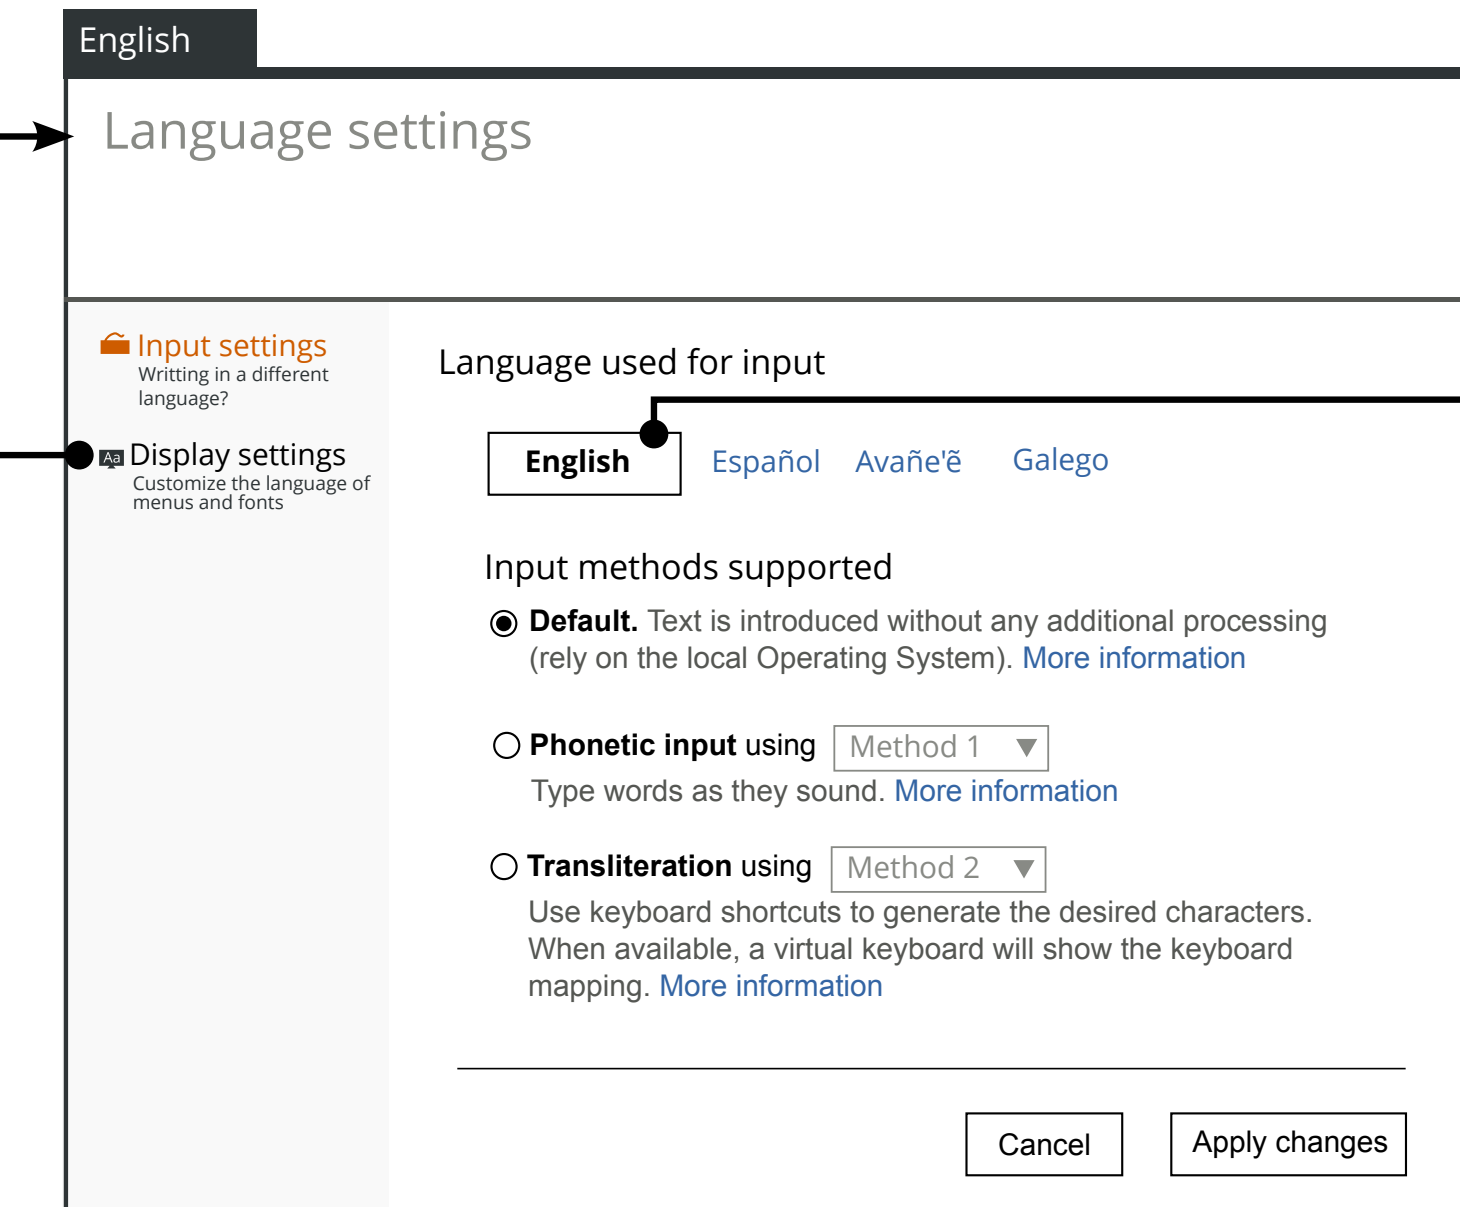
English

Language settings

Input settings
Writting in a different language?

Aa Display settings
Customize the language of menus and fonts

Language used for input

English Español Avañe'ẽ Galego

Input methods supported

Default. Text is introduced without any additional processing (rely on the local Operating System). More information

Phonetic input using Method 1
Type words as they sound. More information

Transliteration using Method 2
Use keyboard shortcuts to generate the desired characters. When available, a virtual keyboard will show the keyboard mapping. More information

Cancel Apply changes